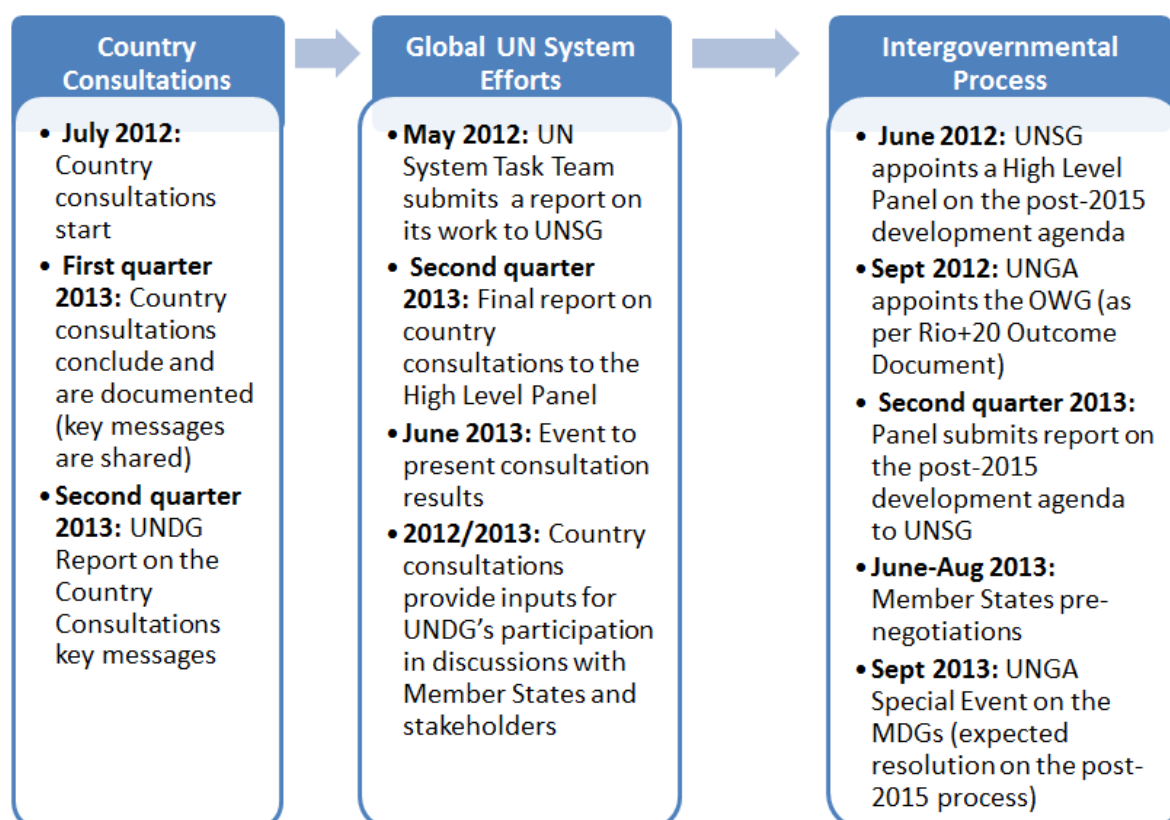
Country Consultations

- **July 2012:** Country consultations start
- **First quarter 2013:** Country consultations conclude and are documented (key messages are shared)
- **Second quarter 2013:** UNDG Report on the Country Consultations key messages

Global UN System Efforts

- **May 2012:** UN System Task Team submits a report on its work to UNSG
- **Second quarter 2013:** Final report on country consultations to the High Level Panel
- **June 2013:** Event to present consultation results
- **2012/2013:** Country consultations provide inputs for UNDG's participation in discussions with Member States and stakeholders

Intergovernmental Process

- **June 2012:** UNSG appoints a High Level Panel on the post-2015 development agenda
- **Sept 2012:** UNGA appoints the OWG (as per Rio+20 Outcome Document)
- **Second quarter 2013:** Panel submits report on the post-2015 development agenda to UNSG
- **June-Aug 2013:** Member States pre-negotiations
- **Sept 2013:** UNGA Special Event on the MDGs (expected resolution on the post-2015 process)